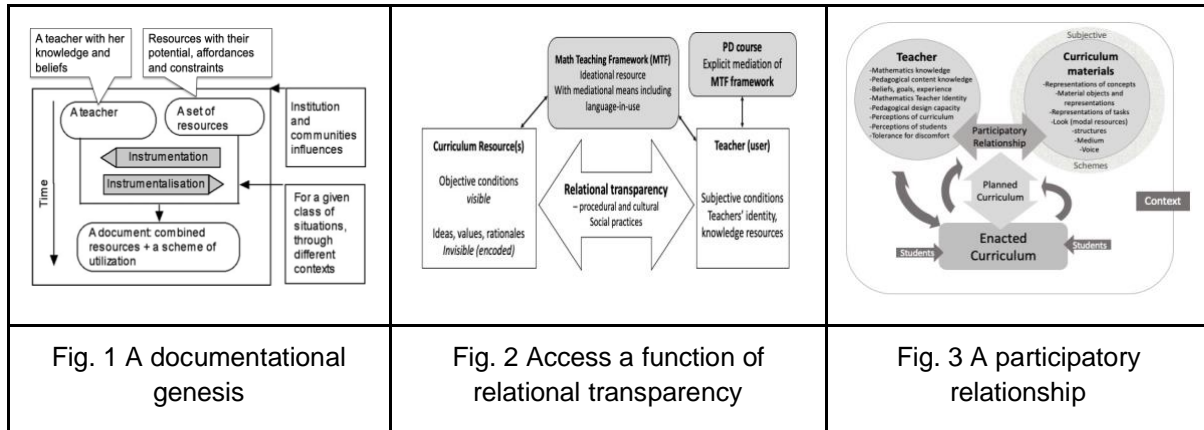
A teacher with her knowledge and beliefs

Resources with their potential, affordances and constraints

A teacher

A set of resources

Institution and communities influences

Instrumentation

Instrumentalisation

Time

For a given class of situations, through different contexts

A document: combined resources + a scheme of utilization

Math Teaching Framework (MTF)
Ideational resource
With mediational means including language-in-use

PD course
Explicit mediation of MTF framework

Curriculum Resource(s)

Objective conditions
*visible*

Ideas, values, rationales
*Invisible (encoded)*

Relational transparency
– procedural and cultural
Social practices

Teacher (user)

Subjective conditions
Teachers' identity, knowledge resources

Subjective

Teacher
-Mathematics knowledge
-Pedagogical content knowledge
-Beliefs, goals, experience
-Mathematics Teacher Identity
-Pedagogical design capacity
-Perceptions of curriculum
-Perceptions of students
-Tolerance for discomfort

Curriculum materials
-Representations of concepts
-Material objects and representations
-Representations of tasks
-Look (modal resources)
-structures
-Medium
-Voice

Participatory Relationship

Schemes

Planned Curriculum

Context

Students

Enacted Curriculum

Students

Fig. 1 A documentational genesis

Fig. 2 Access a function of relational transparency

Fig. 3 A participatory relationship